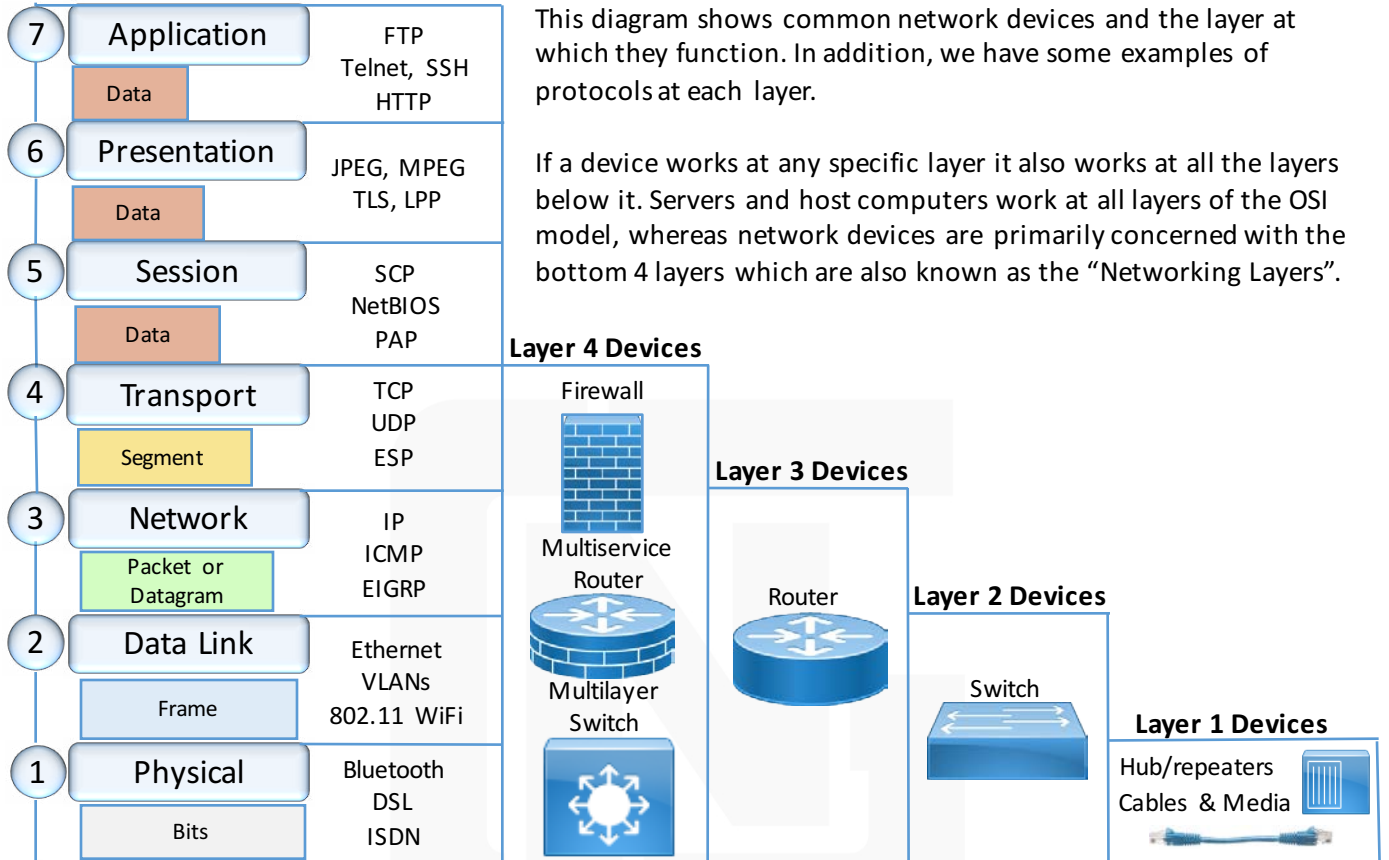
7 Application
Data
FTP
Telnet, SSH
HTTP

6 Presentation
Data
JPEG, MPEG
TLS, LPP

5 Session
Data
SCP
NetBIOS
PAP

4 Transport
Segment
TCP
UDP
ESP

3 Network
Packet or Datagram
IP
ICMP
EIGRP

2 Data Link
Frame
Ethernet
VLANs
802.11 WiFi

1 Physical
Bits
Bluetooth
DSL
ISDN

This diagram shows common network devices and the layer at which they function. In addition, we have some examples of protocols at each layer.

If a device works at any specific layer it also works at all the layers below it. Servers and host computers work at all layers of the OSI model, whereas network devices are primarily concerned with the bottom 4 layers which are also known as the "Networking Layers".

Layer 4 Devices
Firewall
Multiservice Router
Multilayer Switch

Layer 3 Devices
Router

Layer 2 Devices
Switch

Layer 1 Devices
Hub/repeaters
Cables & Media